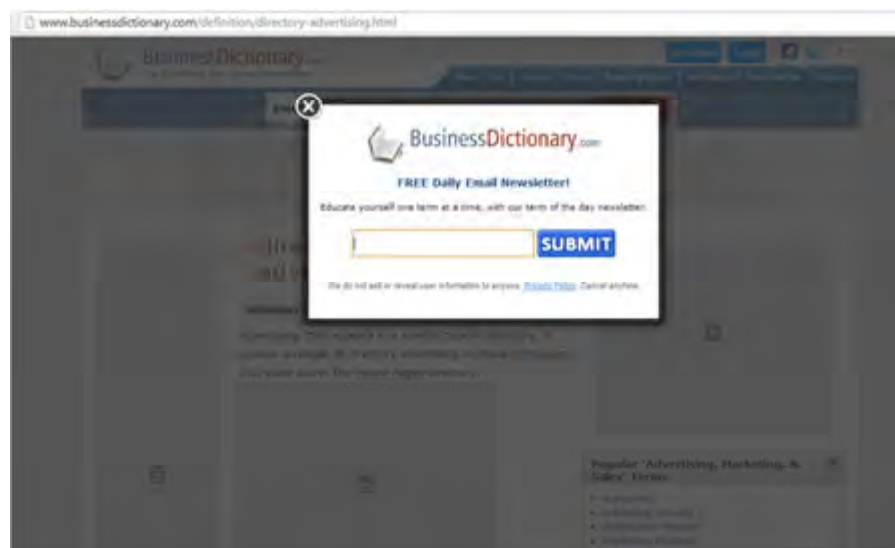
www.businessdictionary.com/definition/directory-advertising.html

BusinessDictionary.com

FREE Daily Email Newsletter!

Educate yourself one term at a time, with our term of the day newsletter.

SUBMIT

We do not sell or reveal user information to anyone. Privacy Policy. Cancel anytime.

Popular 'Advertising, Marketing, & Sales' Terms